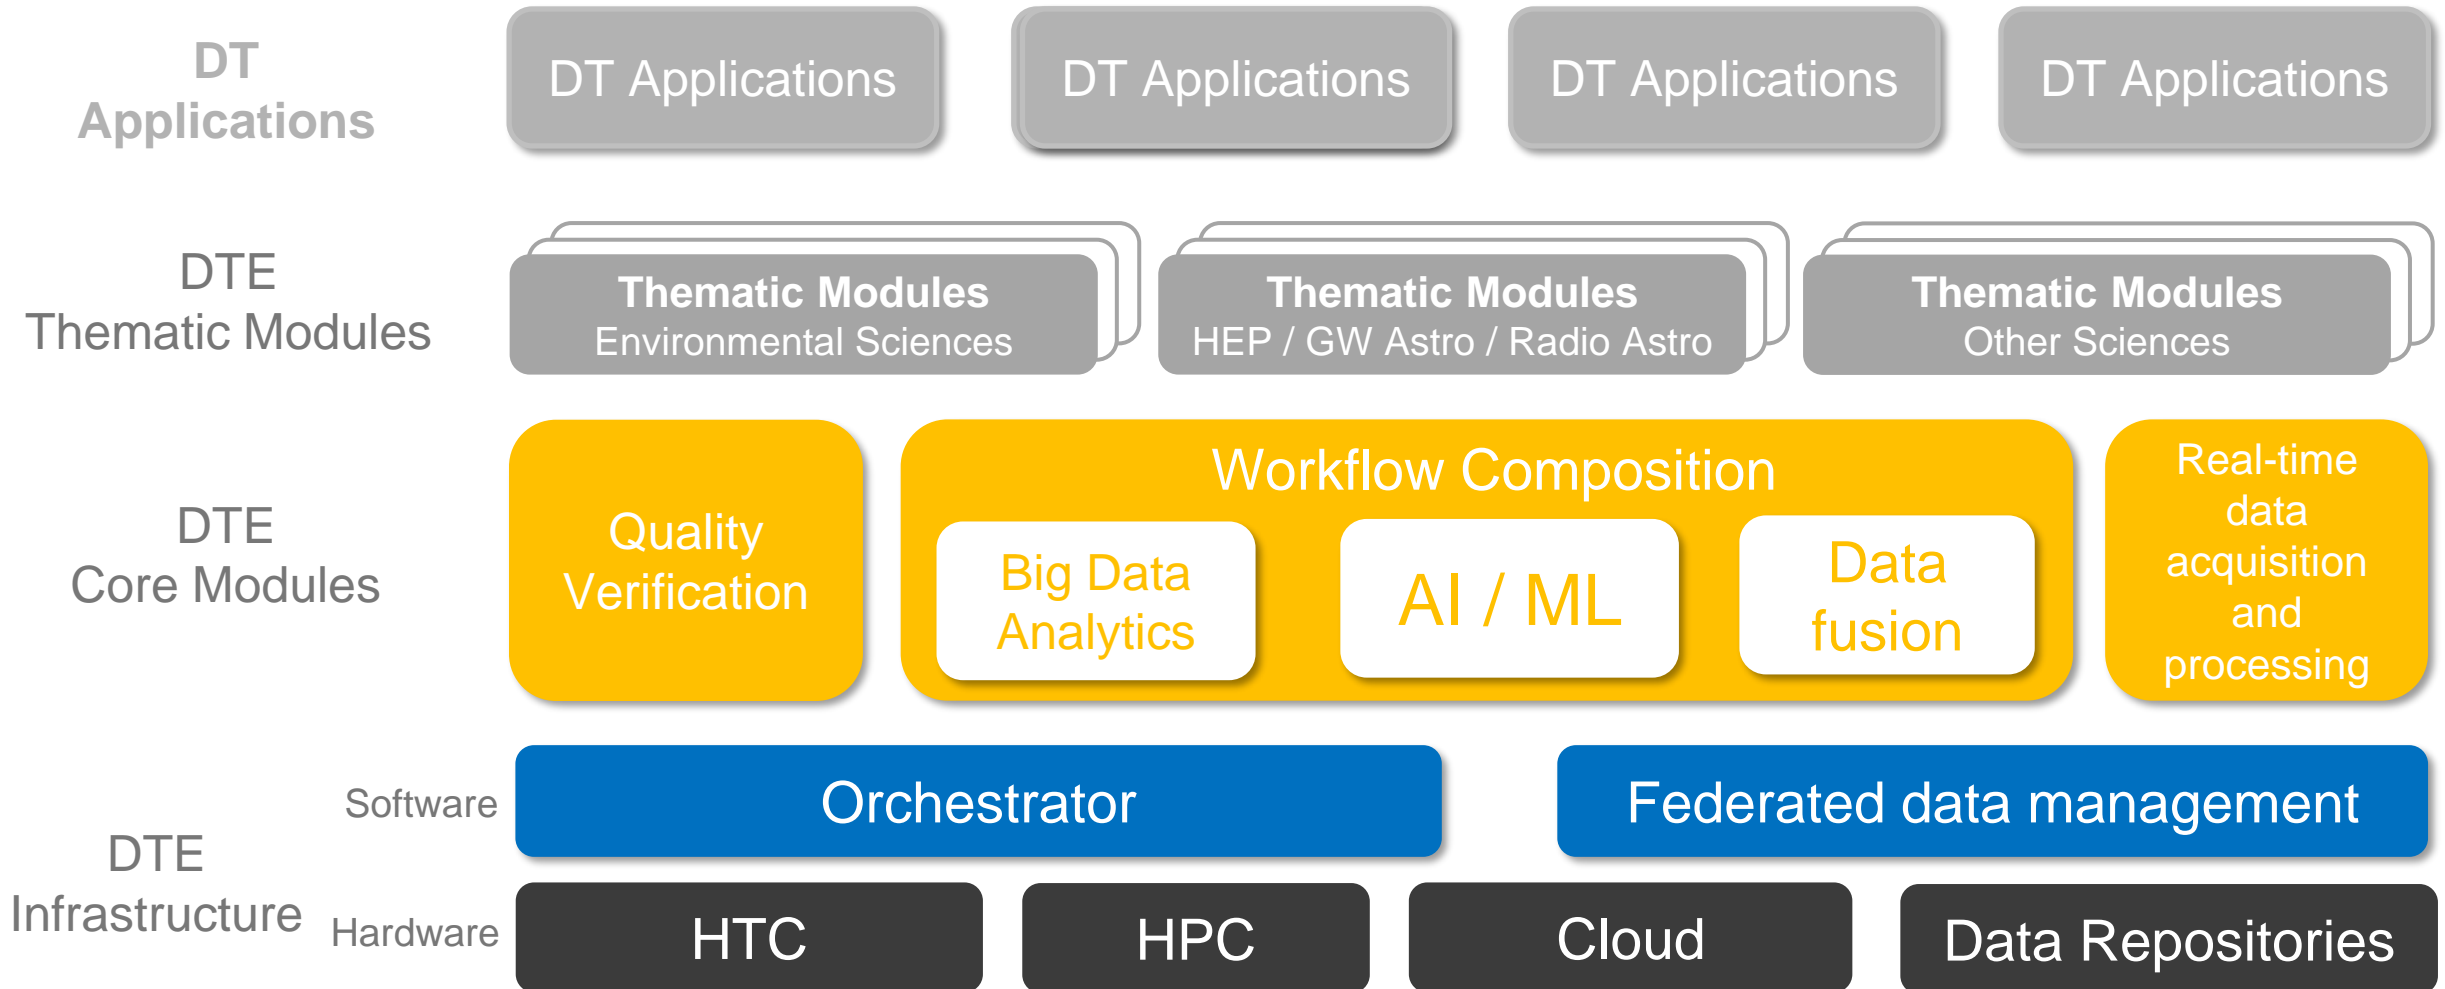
DT Applications

DT Applications

DT Applications

DT Applications

DT Applications

DTE Thematic Modules

Thematic Modules
Environmental Sciences

Thematic Modules
HEP / GW Astro / Radio Astro

Thematic Modules
Other Sciences

DTE Core Modules

Quality Verification

Workflow Composition

Big Data Analytics

AI / ML

Data fusion

Real-time data acquisition and processing

DTE Infrastructure

Software

Orchestrator

Federated data management

Hardware

HTC

HPC

Cloud

Data Repositories